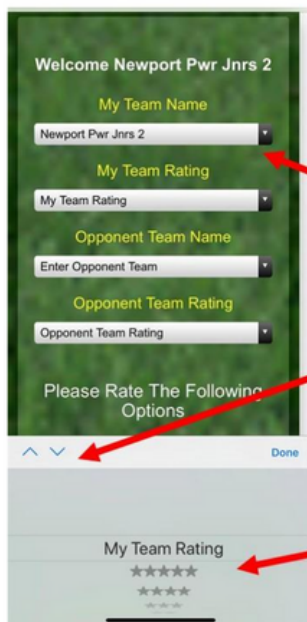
Welcome Newport Pwr Jnrs 2

My Team Name

Newport Pwr Jnrs 2

My Team Rating

My Team Rating

Opponent Team Name

Enter Opponent Team

Opponent Team Rating

Opponent Team Rating

Please Rate The Following Options

Done

My Team Rating

★★★★★

★★★★

★★★